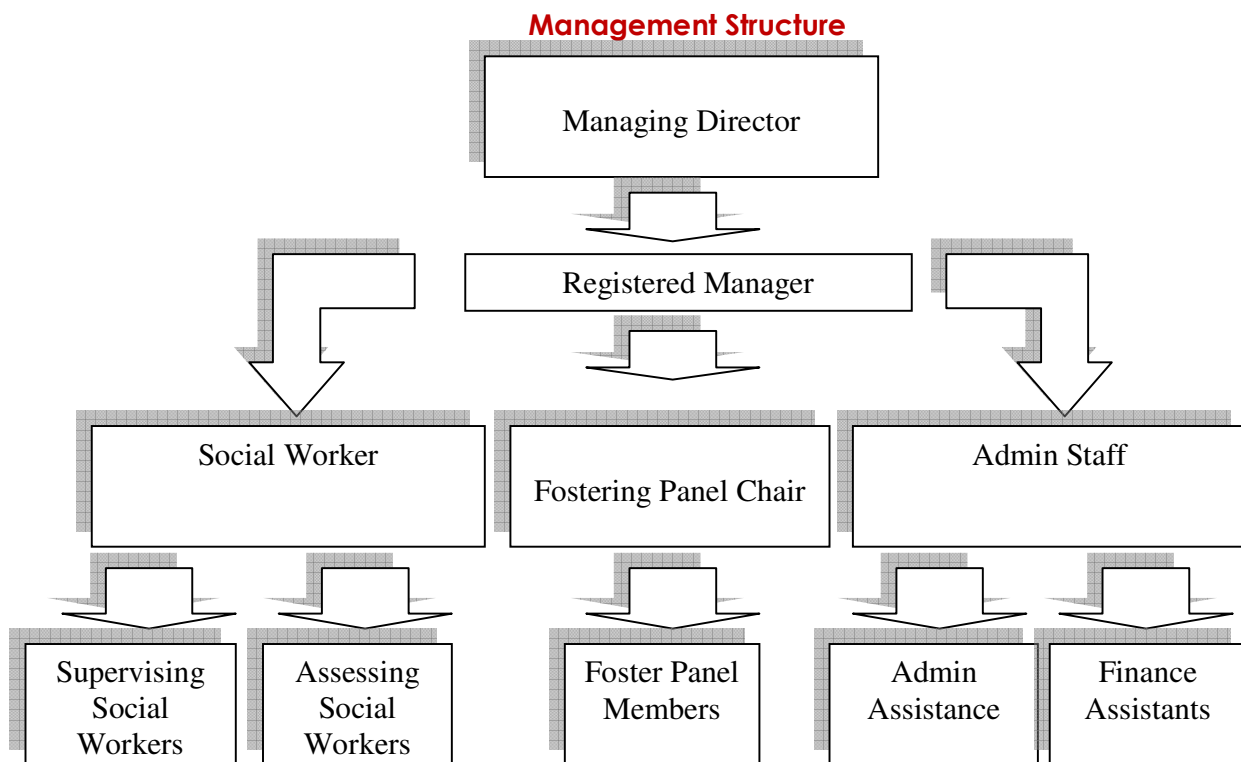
Management Structure

Managing Director

Registered Manager

Social Worker

Fostering Panel Chair

Admin Staff

Supervising Social Workers

Assessing Social Workers

Foster Panel Members

Admin Assistance

Finance Assistants